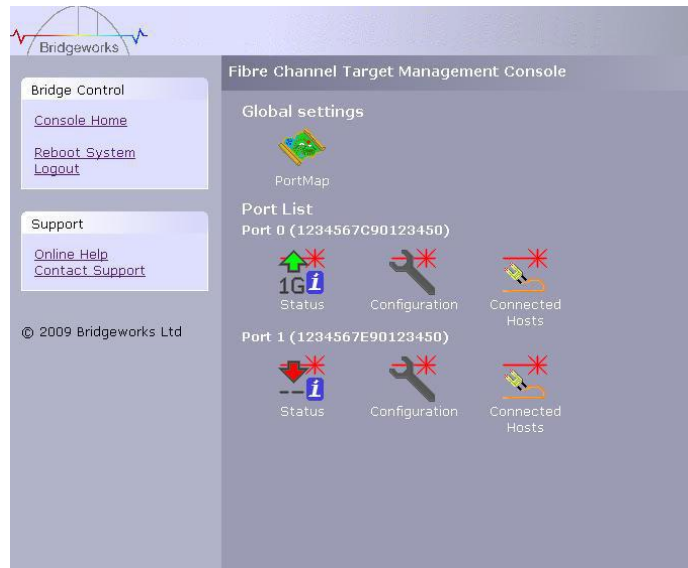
Bridgeworks

Bridge Control

Console Home

Reboot System
Logout

Support

Online Help
Contact Support

© 2009 Bridgeworks Ltd

Fibre Channel Target Management Console

Global settings

PortMap

Port List

Port 0 (1234567C90123450)

1G i

Status

Configuration

Connected Hosts

Port 1 (1234567E90123450)

-- i

Status

Configuration

Connected Hosts